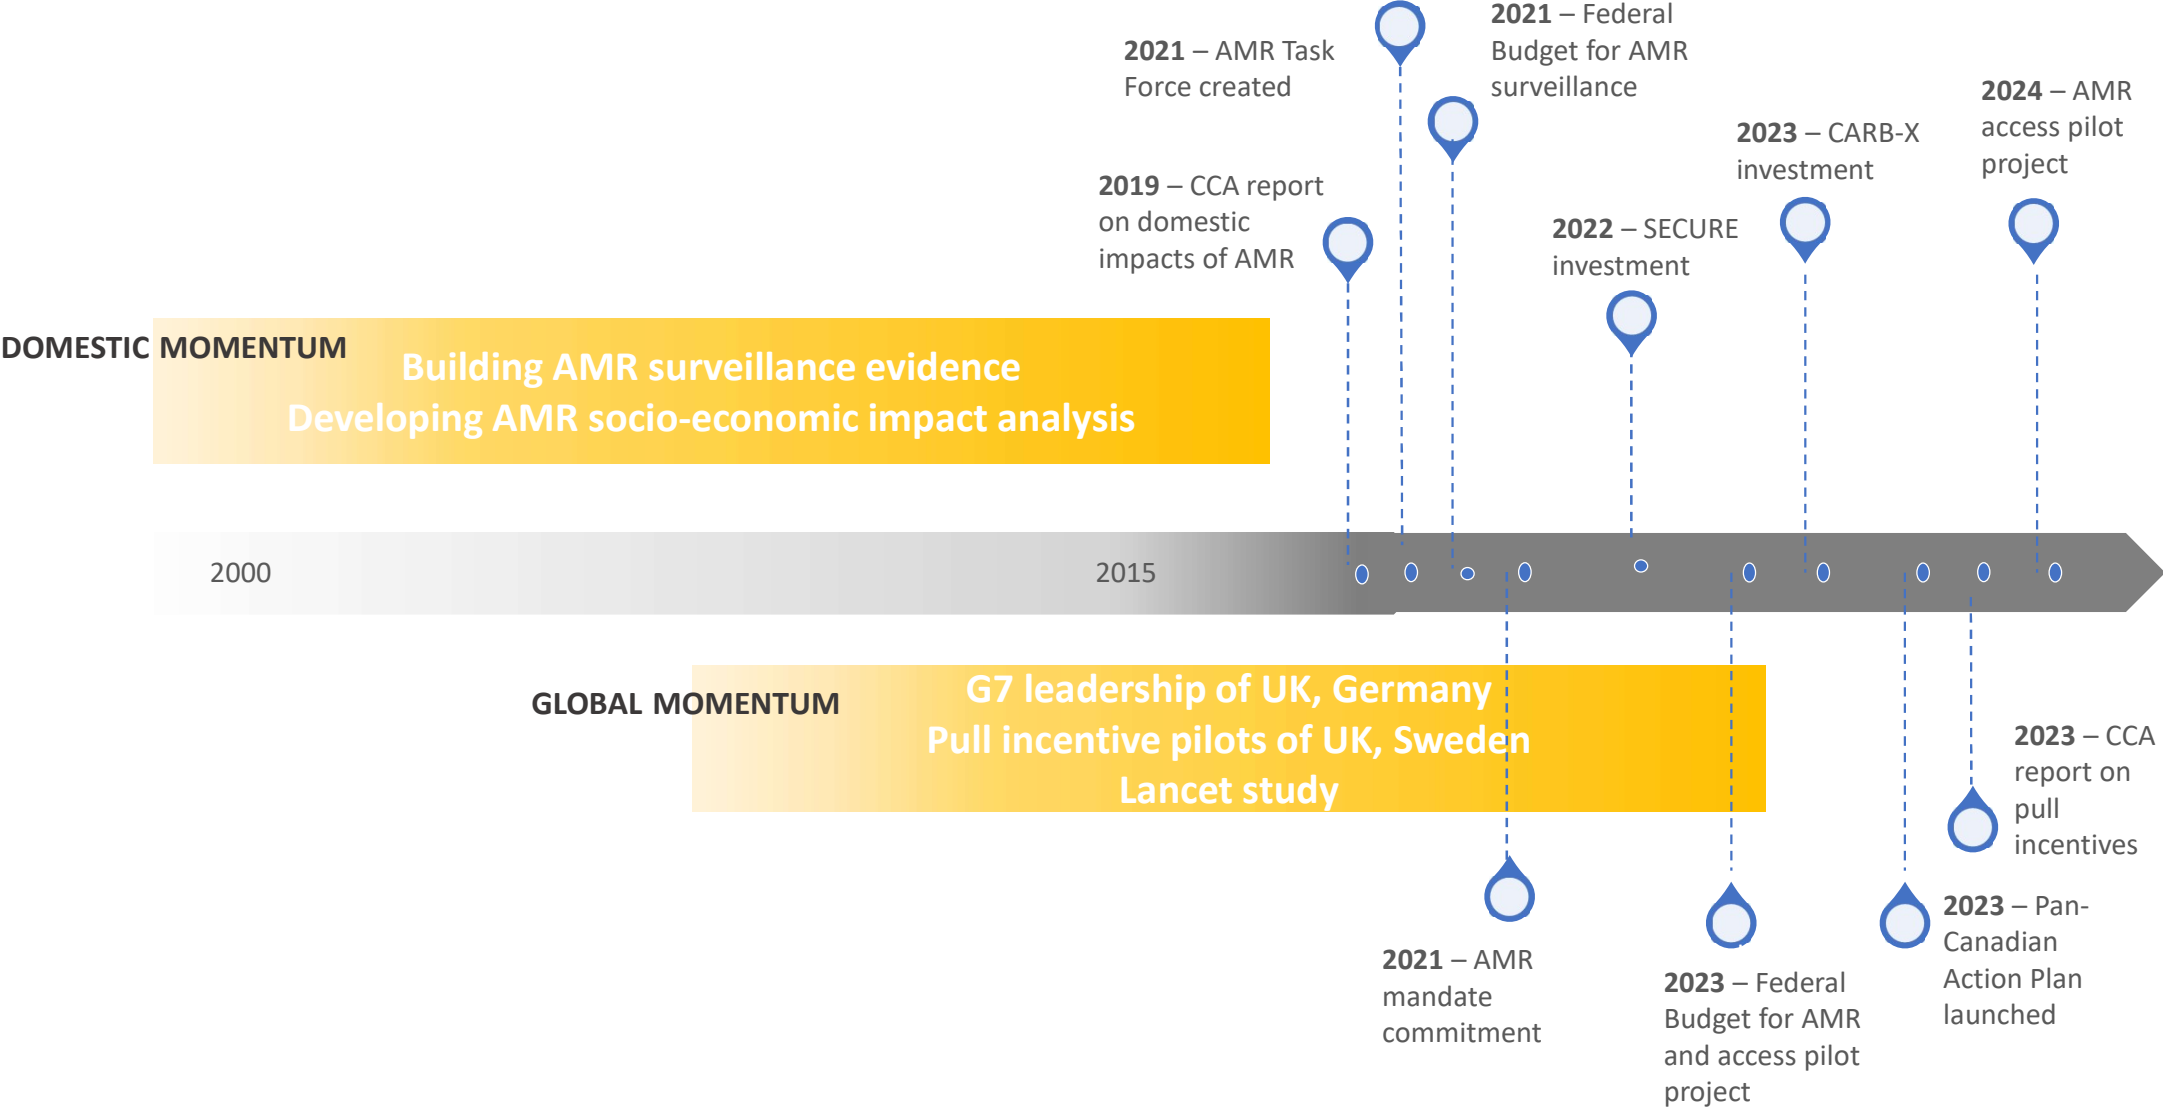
2021 – Federal Budget for AMR surveillance

2021 – AMR Task Force created

2024 – AMR access pilot project

2023 – CARB-X investment

2019 – CCA report on domestic impacts of AMR

2022 – SECURE investment

DOMESTIC MOMENTUM

Building AMR surveillance evidence
Developing AMR socio-economic impact analysis

2000

2015

GLOBAL MOMENTUM

G7 leadership of UK, Germany
Pull incentive pilots of UK, Sweden
Lancet study

2023 – CCA report on pull incentives

2023 – Pan-Canadian Action Plan launched

2021 – AMR mandate commitment

2023 – Federal Budget for AMR and access pilot project